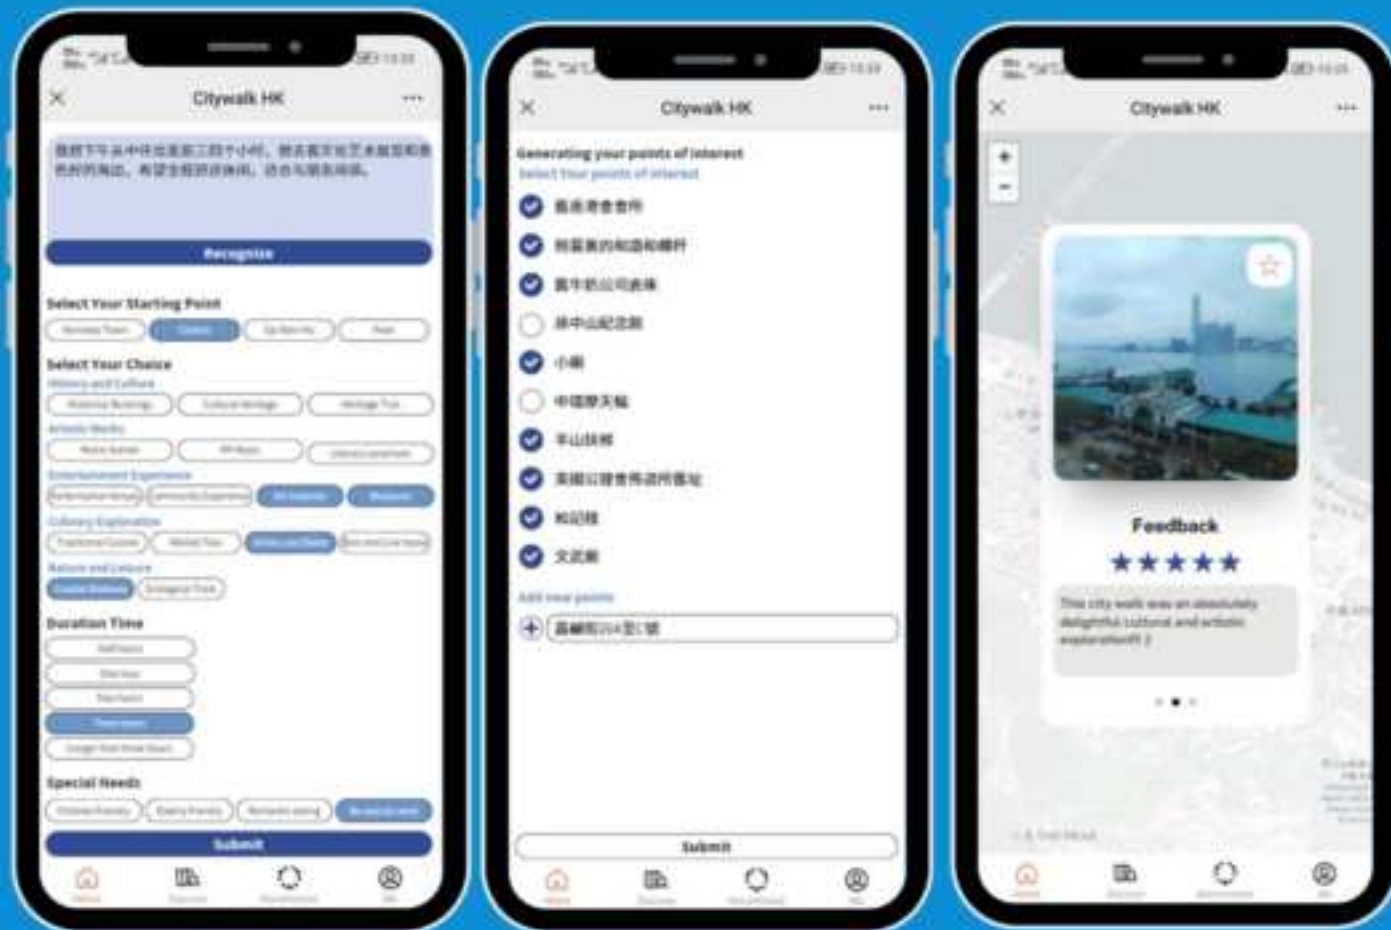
Citywalk HK

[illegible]

Recognize

Select Your Starting Point

Select Your Choice

History and Culture

Artistic Works

Entertainment Experience

Culinary Exploration

Nature and Leisure

Duration Time

Special Needs

Submit

Citywalk HK

Generating your points of interest

Select Your points of interest

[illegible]

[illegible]

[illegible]

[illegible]

小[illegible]

中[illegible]

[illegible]

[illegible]

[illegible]

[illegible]

Add new points

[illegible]

Submit

Citywalk HK

+

−

Feedback

★★★★★

This city walk was an absolutely delightful cultural and artistic exploration!!! 2